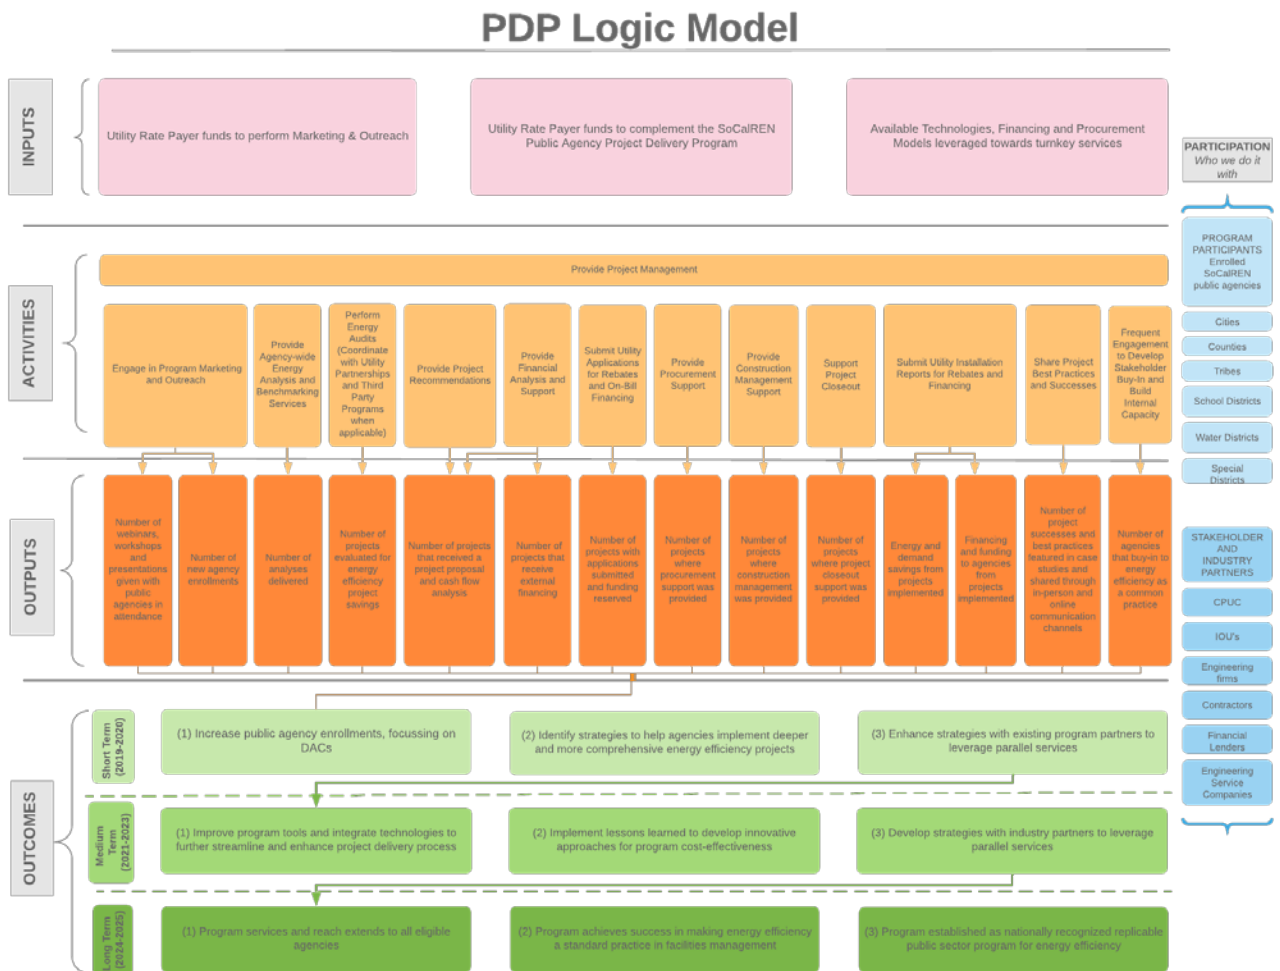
PDP Logic Model

INPUTS

Utility Rate Payer funds to perform Marketing & Outreach

Utility Rate Payer funds to complement the SoCalREN Public Agency Project Delivery Program

Available Technologies, Financing and Procurement Models leveraged towards turnkey services

PARTICIPATION
Who we do it with

ACTIVITIES

Provide Project Management

Engage in Program Marketing and Outreach

Provide Agency-wide Energy Analysis and Benchmarking Services

Perform Energy Audits (Coordinate with Utility Partnerships and Third Party Programs when applicable)

Provide Project Recommendations

Provide Financial Analysis and Support

Submit Utility Applications for Rebates and On-Bill Financing

Provide Procurement Support

Provide Construction Management Support

Support Project Closeout

Submit Utility Installation Reports for Rebates and Financing

Share Project Best Practices and Successes

Frequent Engagement to Develop Stakeholder Buy-In and Build Internal Capacity

OUTPUTS

Number of webinars, workshops and presentations given with public agencies in attendance

Number of new agency enrollments

Number of analyses delivered

Number of projects evaluated for energy efficiency project savings

Number of projects that received a project proposal and cash flow analysis

Number of projects that receive external financing

Number of projects with applications submitted and funding reserved

Number of projects where procurement support was provided

Number of projects where construction management was provided

Number of projects where project closeout support was provided

Energy and demand savings from projects implemented

Financing and funding to agencies from projects implemented

Number of project successes and best practices featured in case studies and shared through in-person and online communication channels

Number of agencies that buy-in to energy efficiency as a common practice

OUTCOMES

Short Term (2019-2020)

(1) Increase public agency enrollments, focussing on DACs

(2) Identify strategies to help agencies implement deeper and more comprehensive energy efficiency projects

(3) Enhance strategies with existing program partners to leverage parallel services

Medium Term (2021-2023)

(1) Improve program tools and integrate technologies to further streamline and enhance project delivery process

(2) Implement lessons learned to develop innovative approaches for program cost-effectiveness

(3) Develop strategies with industry partners to leverage parallel services

Long Term (2024-2025)

(1) Program services and reach extends to all eligible agencies

(2) Program achieves success in making energy efficiency a standard practice in facilities management

(3) Program established as nationally recognized replicable public sector program for energy efficiency

PROGRAM PARTICIPANTS Enrolled SoCalREN public agencies

Cities

Counties

Tribes

School Districts

Water Districts

Special Districts

STAKEHOLDER AND INDUSTRY PARTNERS

CPUC

IOU's

Engineering firms

Contractors

Financial Lenders

Engineering Service Companies